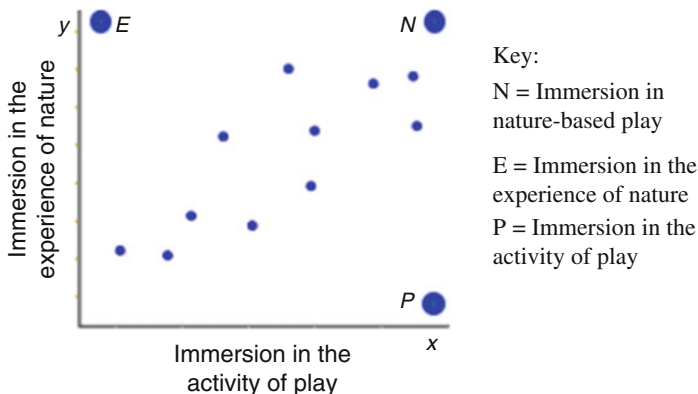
y E

N

Immersion in the experience of nature

P

x

Immersion in the activity of play

Key:
N = Immersion in nature-based play
E = Immersion in the experience of nature
P = Immersion in the activity of play